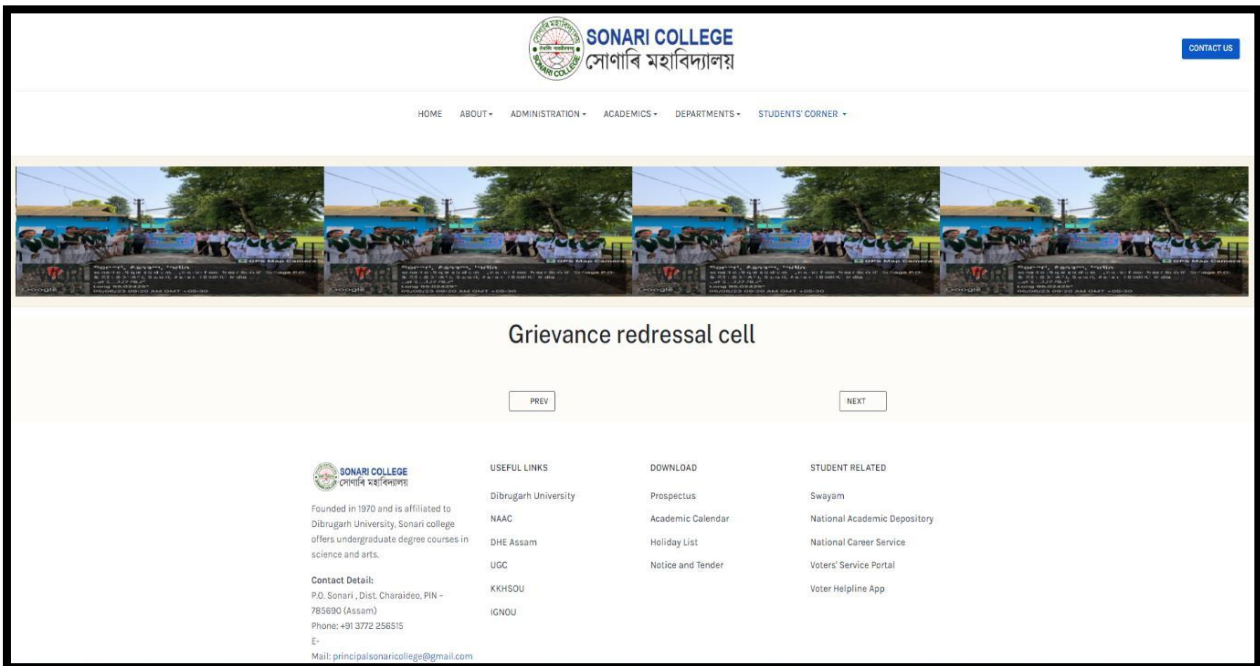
SONARI COLLEGE
সোণাৰি মহাবিদ্যালয়

CONTACT US

HOME ABOUT ▾ ADMINISTRATION ▾ ACADEMICS ▾ DEPARTMENTS ▾ STUDENTS' CORNER ▾

GPS Map Camera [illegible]

Google

Grievance redressal cell

PREV

NEXT

SONARI COLLEGE
সোণাৰি মহাবিদ্যালয়

Founded in 1970 and is affiliated to Dibrugarh University, Sonari college offers undergraduate degree courses in science and arts.

Contact Detail:
P.O. Sonari , Dist. Charaideo, PIN - 785690 (Assam)
Phone: +91 3772 256515
E-Mail: principalsonaricollege@gmail.com

USEFUL LINKS
Dibrugarh University
NAAC
DHE Assam
UGC
KKHSOU
IGNOU

DOWNLOAD
Prospectus
Academic Calendar
Holiday List
Notice and Tender

STUDENT RELATED
Swayam
National Academic Depository
National Career Service
Voters' Service Portal
Voter Helpline App